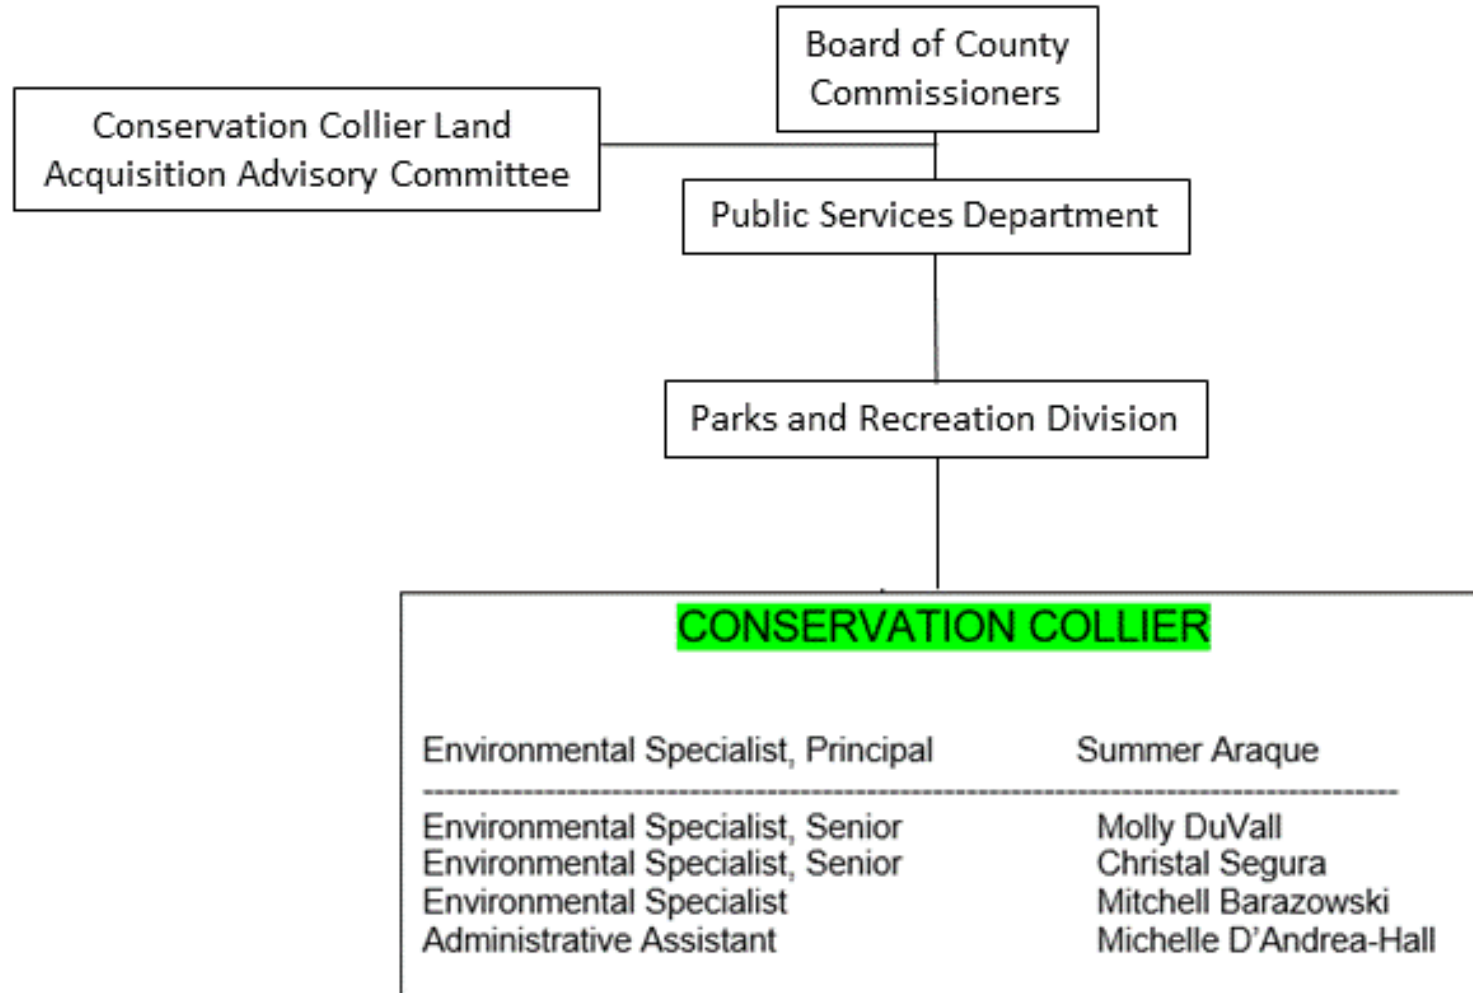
Board of County Commissioners

Conservation Collier Land Acquisition Advisory Committee

Public Services Department

Parks and Recreation Division

CONSERVATION COLLIER

| | |
|---|---|
| Environmental Specialist, Principal | Summer Araque |
| Environmental Specialist, Senior | Molly DuVall |
| Environmental Specialist, Senior | Christal Segura |
| Environmental Specialist | Mitchell Barazowski |
| Administrative Assistant | Michelle D'Andrea-Hall |